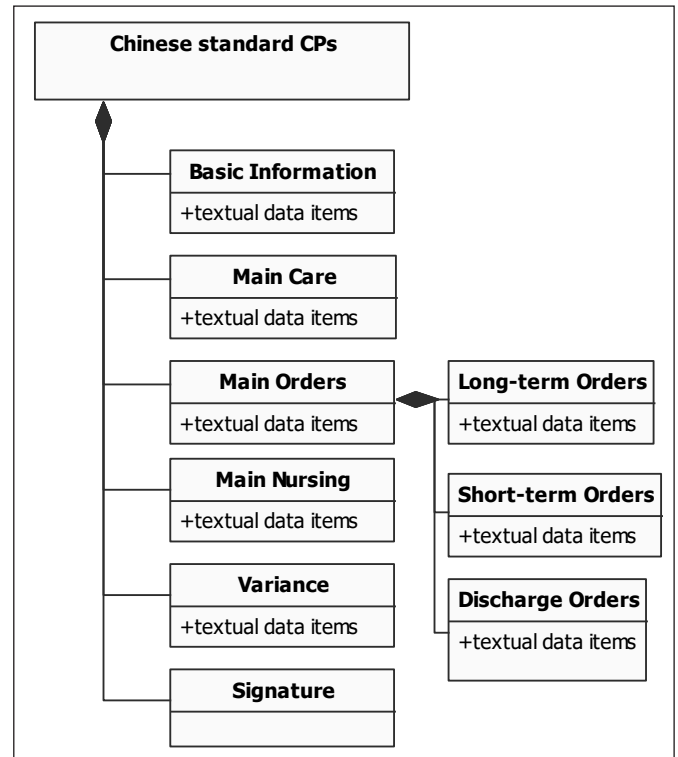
Chinese standard CPs

Basic Information
+textual data items

Main Care
+textual data items

Main Orders
+textual data items

Long-term Orders
+textual data items

Short-term Orders
+textual data items

Discharge Orders
+textual data items

Main Nursing
+textual data items

Variance
+textual data items

Signature